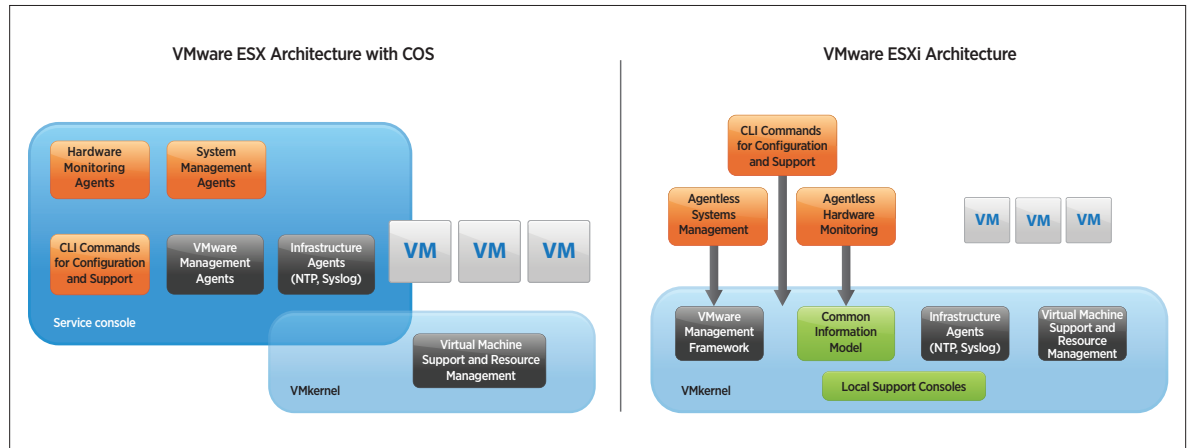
VMware ESX Architecture with COS

Hardware Monitoring Agents

System Management Agents

CLI Commands for Configuration and Support

VMware Management Agents

Infrastructure Agents (NTP, Syslog)

VM

VM

VM

Service console

Virtual Machine Support and Resource Management

VMkernel

VMware ESXi Architecture

CLI Commands for Configuration and Support

Agentless Systems Management

Agentless Hardware Monitoring

VM

VM

VM

VMware Management Framework

Common Information Model

Infrastructure Agents (NTP, Syslog)

Virtual Machine Support and Resource Management

VMkernel

Local Support Consoles